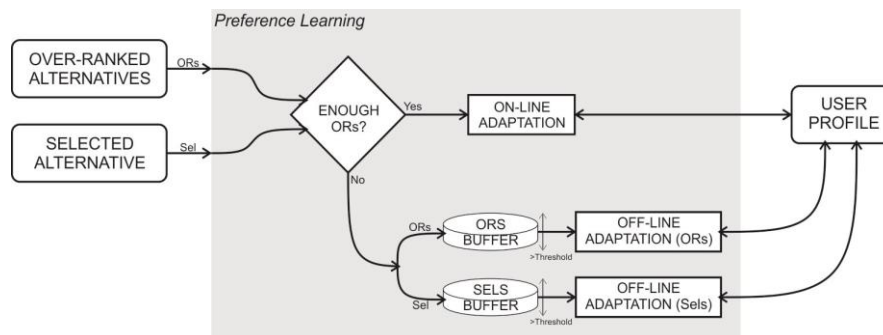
Preference Learning

OVER-RANKED ALTERNATIVES

ORs

SELECTED ALTERNATIVE

Sel

ENOUGH ORs?

Yes

No

ON-LINE ADAPTATION

USER PROFILE

ORs

ORS BUFFER

>Threshold

OFF-LINE ADAPTATION (ORs)

Sel

SELS BUFFER

>Threshold

OFF-LINE ADAPTATION (Sels)